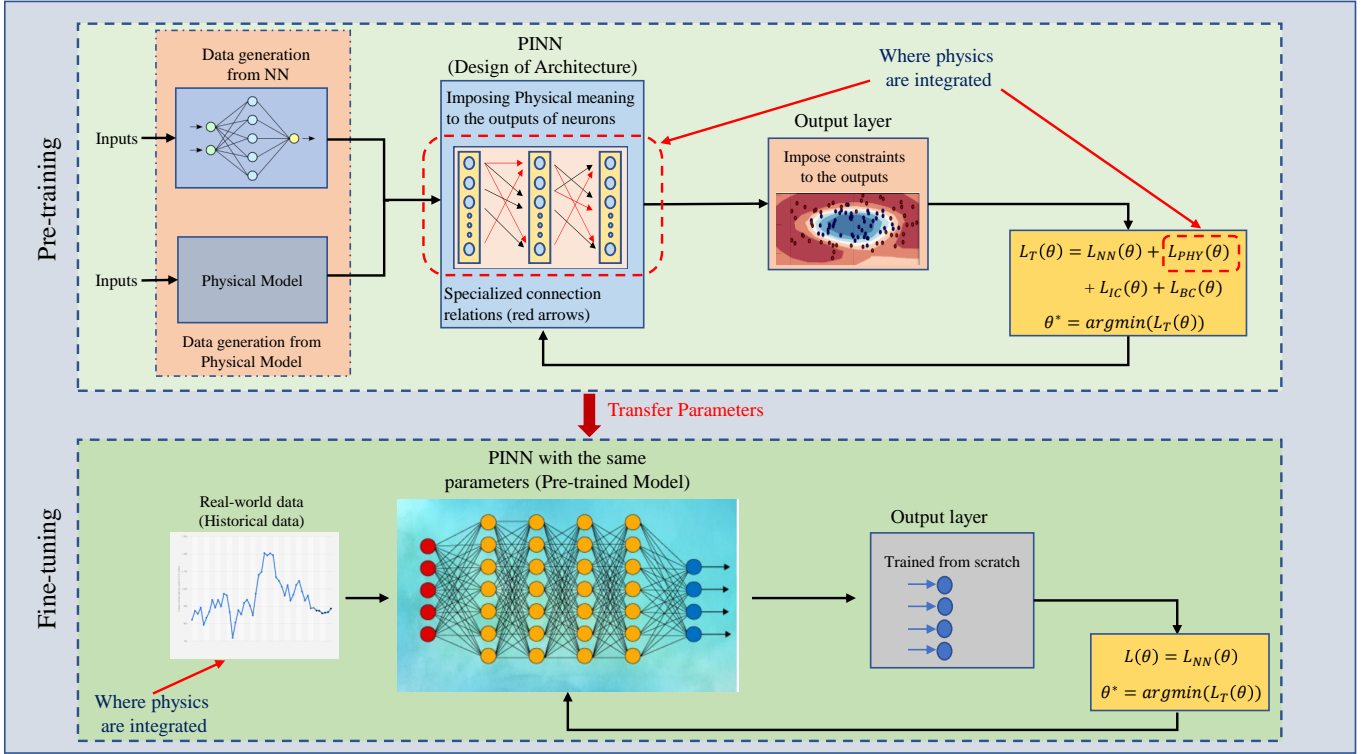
Pre-training

Data generation from NN

Inputs

Inputs

Physical Model

Data generation from Physical Model

PINN (Design of Architecture)

Imposing Physical meaning to the outputs of neurons

Specialized connection relations (red arrows)

Where physics are integrated

Output layer

Impose constraints to the outputs

$L_T(\theta) = L_{NN}(\theta) + L_{PHY}(\theta)$
$+ L_{IC}(\theta) + L_{BC}(\theta)$
$\theta^* = argmin(L_T(\theta))$

Transfer Parameters

Fine-tuning

Real-world data (Historical data)

Where physics are integrated

PINN with the same parameters (Pre-trained Model)

Output layer

Trained from scratch

$L(\theta) = L_{NN}(\theta)$
$\theta^* = argmin(L_T(\theta))$